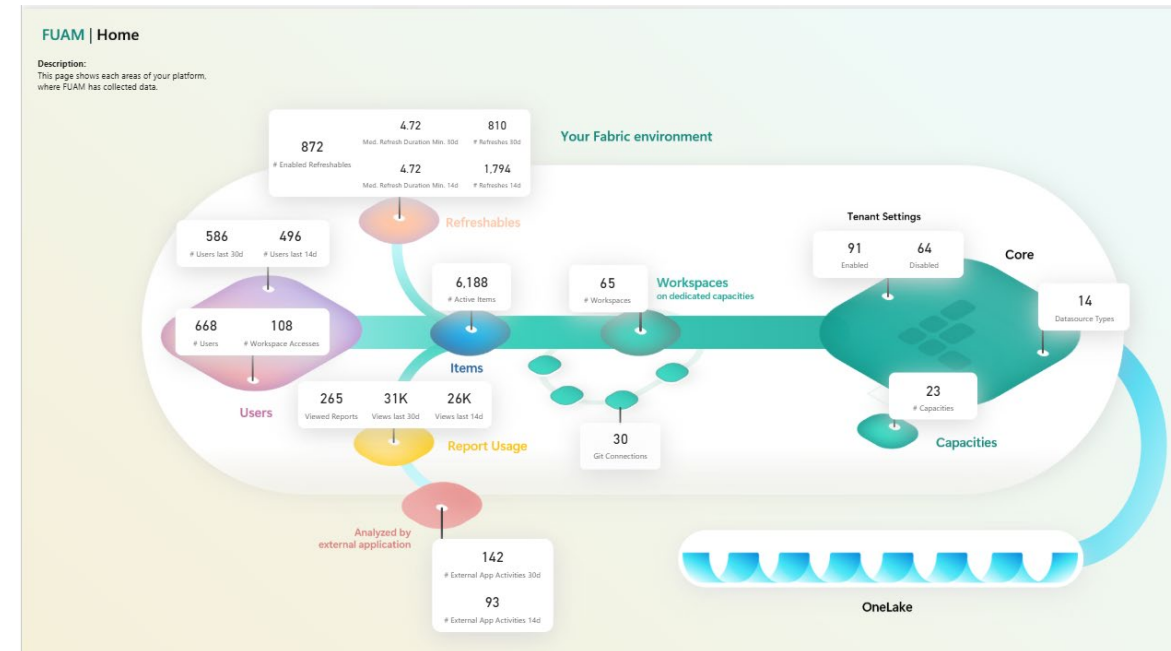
FUAM | Home

Description:
This page shows each areas of your platform, where FUAM has collected data.

Your Fabric environment

872
# Enabled Refreshables

4.72
Med. Refresh Duration Min. 30d

810
# Refreshes 30d

4.72
Med. Refresh Duration Min. 14d

1,794
# Refreshes 14d

Refreshables

586
# Users last 30d

496
# Users last 14d

668
# Users

108
# Workspace Accesses

Users

6,188
# Active Items

Items

65
# Workspaces

Workspaces
on dedicated capacities

Tenant Settings

91
Enabled

64
Disabled

Core

14
Datasource Types

23
# Capacities

Capacities

265
Viewed Reports

31K
Views last 30d

26K
Views last 14d

Report Usage

30
Git Connections

Analyzed by
external application

142
# External App Activities 30d

93
# External App Activities 14d

OneLake